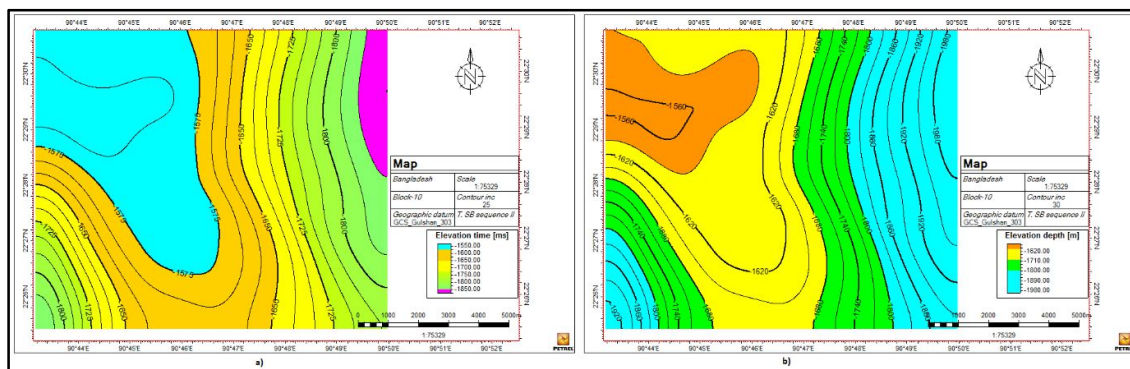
90°44'E 90°45'E 90°46'E 90°47'E 90°48'E 90°49'E 90°50'E 90°51'E 90°52'E

22°30'N 22°29'N 22°28'N 22°27'N 22°26'N

1575 1650 1725 1800 1575 1575 1575 1650 1725 1800 1575 1650 1725 1800 1650 1725 1800 1650 1725

Map

| Bangladesh | Scale 1:75329 |
|---|---|
| Block-10 | Contour inc 25 |
| Geographic datum GCS_Gulshan_303 | T. SB sequence II |

Elevation time [ms]
-1550.00
-1600.00
-1650.00
-1700.00
-1750.00
-1800.00
-1850.00

0 1000 2000 3000 4000 5000m
1:75329

90°44'E 90°45'E 90°46'E 90°47'E 90°48'E 90°49'E 90°50'E 90°51'E 90°52'E

a)

PETREL

90°44'E 90°45'E 90°46'E 90°47'E 90°48'E 90°49'E 90°50'E 90°51'E 90°52'E

22°30'N 22°29'N 22°28'N 22°27'N 22°26'N

1560 1560 1620 1680 1740 1800 1860 1920 1980 1620 1620 1680 1740 1620 1620 1680 1740 1800 1860 1920 1980

Map

| Bangladesh | Scale 1:75329 |
|---|---|
| Block-10 | Contour inc 30 |
| Geographic datum GCS_Gulshan_303 | T. SB sequence II |

Elevation depth [m]
-1620.00
-1710.00
-1800.00
-1890.00
-1980.00

0 1000 2000 3000 4000 5000m
1:75329

90°44'E 90°45'E 90°46'E 90°47'E 90°48'E 90°49'E 90°50'E 90°51'E 90°52'E

b)

PETREL